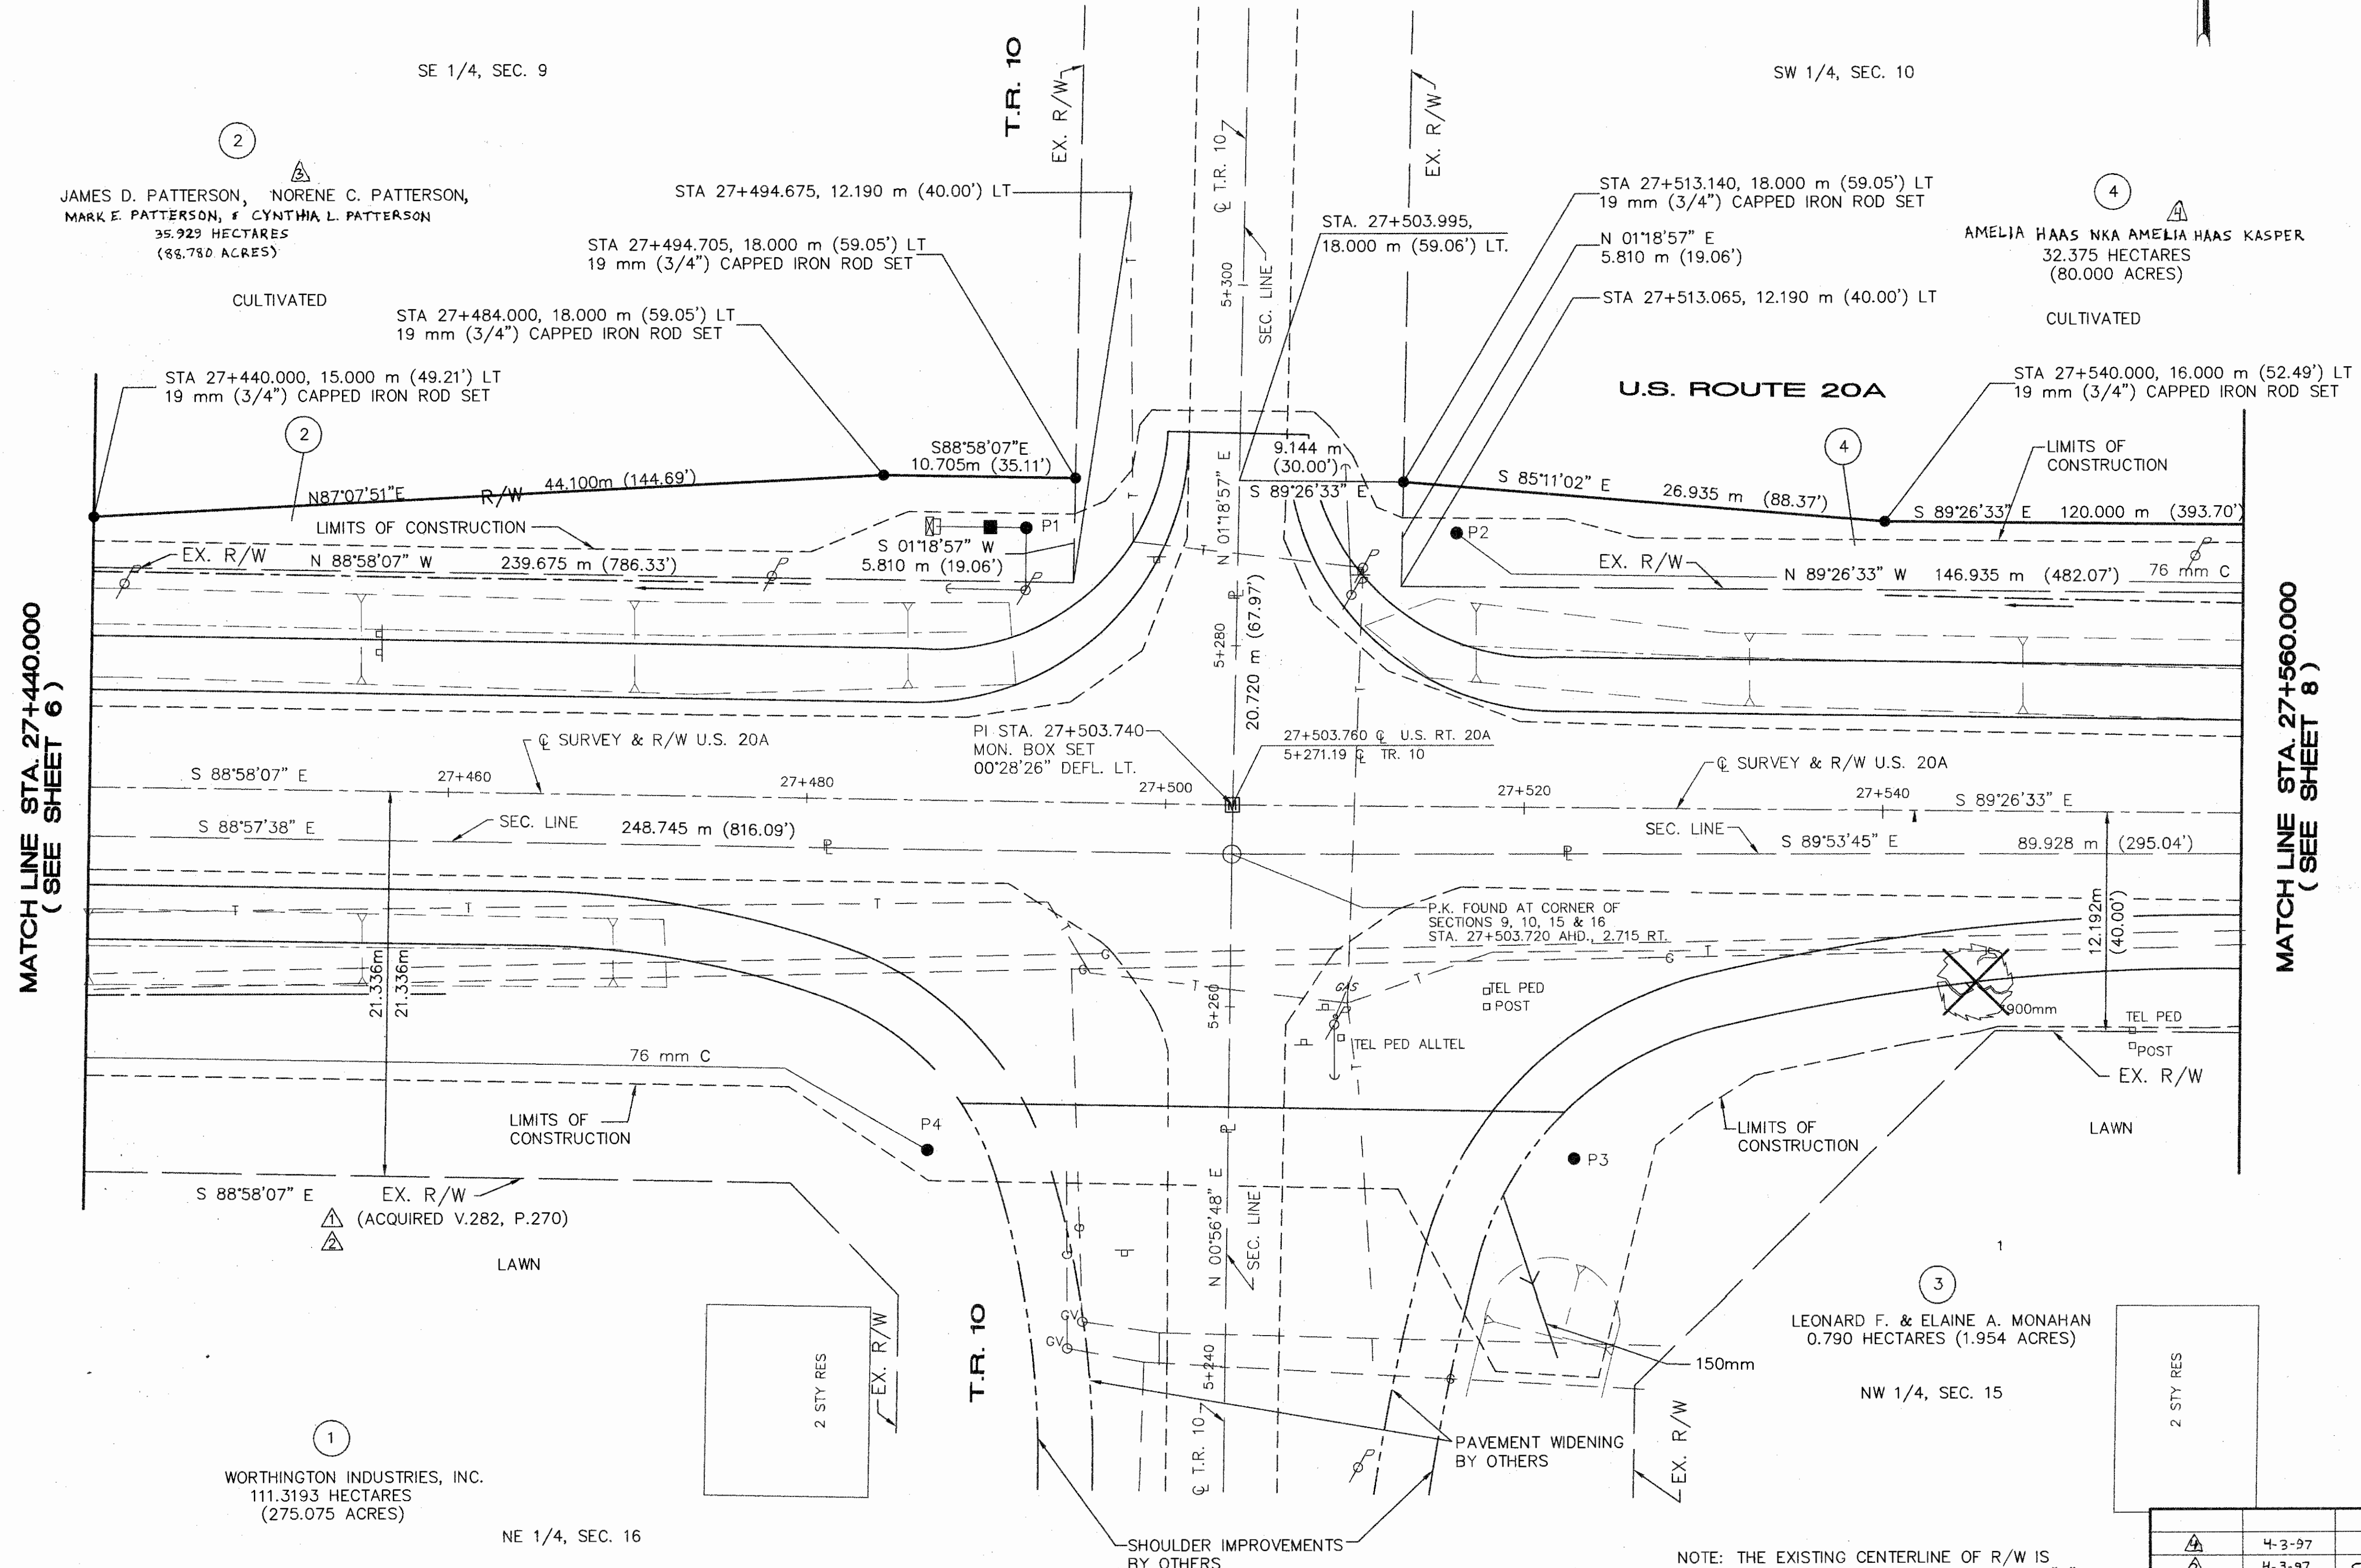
SE 1/4, SEC. 9

SW 1/4, SEC. 10

T.R. 10

EX. R/W

℄ T.R. 10

EX. R/W

2

3

JAMES D. PATTERSON, NORENE C. PATTERSON, MARK E. PATTERSON, & CYNTHIA L. PATTERSON
35.929 HECTARES
(88.780 ACRES)

CULTIVATED

STA 27+494.675, 12.190 m (40.00') LT

STA 27+494.705, 18.000 m (59.05') LT
19 mm (3/4") CAPPED IRON ROD SET

STA 27+484.000, 18.000 m (59.05') LT
19 mm (3/4") CAPPED IRON ROD SET

STA 27+440.000, 15.000 m (49.21') LT
19 mm (3/4") CAPPED IRON ROD SET

STA. 27+503.995,
18.000 m (59.06') LT.

5+300

SEC. LINE

STA 27+513.140, 18.000 m (59.05') LT
19 mm (3/4") CAPPED IRON ROD SET

N 01°18'57" E
5.810 m (19.06')

STA 27+513.065, 12.190 m (40.00') LT

4

4

AMELIA HAAS NKA AMELIA HAAS KASPER
32.375 HECTARES
(80.000 ACRES)

CULTIVATED

U.S. ROUTE 20A

STA 27+540.000, 16.000 m (52.49') LT
19 mm (3/4") CAPPED IRON ROD SET

LIMITS OF CONSTRUCTION

2

2

N87°07'51"E

R/W

44.100m (144.69')

S88°58'07"E
10.705m (35.11')

9.144 m
(30.00')

S 89°26'33" E

S 85°11'02" E

26.935 m (88.37')

4

S 89°26'33" E 120.000 m (393.70')

LIMITS OF CONSTRUCTION

P1

P2

EX. R/W

N 88°58'07" W

239.675 m (786.33')

S 01°18'57" W
5.810 m (19.06')

N 01°18'57" E

EX. R/W

N 89°26'33" W 146.935 m (482.07')

76 mm C

MATCH LINE STA. 27+440.000 ( SEE SHEET 6 )

MATCH LINE STA. 27+560.000 ( SEE SHEET 8 )

5+280

20.720 m (67.97')

℄ SURVEY & R/W U.S. 20A

PI STA. 27+503.740
MON. BOX SET
00°28'26" DEFL. LT.

27+503.760 ℄ U.S. RT. 20A
5+271.19 ℄ TR. 10

℄ SURVEY & R/W U.S. 20A

S 88°58'07" E

27+460

27+480

27+500

27+520

27+540

S 89°26'33" E

S 88°57'38" E

SEC. LINE

248.745 m (816.09')

SEC. LINE

S 89°53'45" E

89.928 m (295.04')

P.K. FOUND AT CORNER OF SECTIONS 9, 10, 15 & 16
STA. 27+503.720 AHD., 2.715 RT.

12.192m (40.00')

21.336m

21.336m

5+260

TEL PED
POST

TEL PED ALLTEL

900mm

TEL PED
POST

EX. R/W

76 mm C

LIMITS OF CONSTRUCTION

P4

P3

LIMITS OF CONSTRUCTION

LAWN

S 88°58'07" E

EX. R/W

1 (ACQUIRED V.282, P.270)
2

LAWN

N 00°56'48" E

SEC. LINE

1

3

LEONARD F. & ELAINE A. MONAHAN
0.790 HECTARES (1.954 ACRES)

2 STY RES

EX. R/W

T.R. 10

GV

GV

5+240

150mm

NW 1/4, SEC. 15

2 STY RES

1

WORTHINGTON INDUSTRIES, INC.
111.3193 HECTARES
(275.075 ACRES)

NE 1/4, SEC. 16

℄ T.R. 10

PAVEMENT WIDENING BY OTHERS

EX. R/W

SHOULDER IMPROVEMENTS BY OTHERS

NOTE: THE EXISTING CENTERLINE OF R/W IS

4 | 4-3-97
3 | 4-3-97